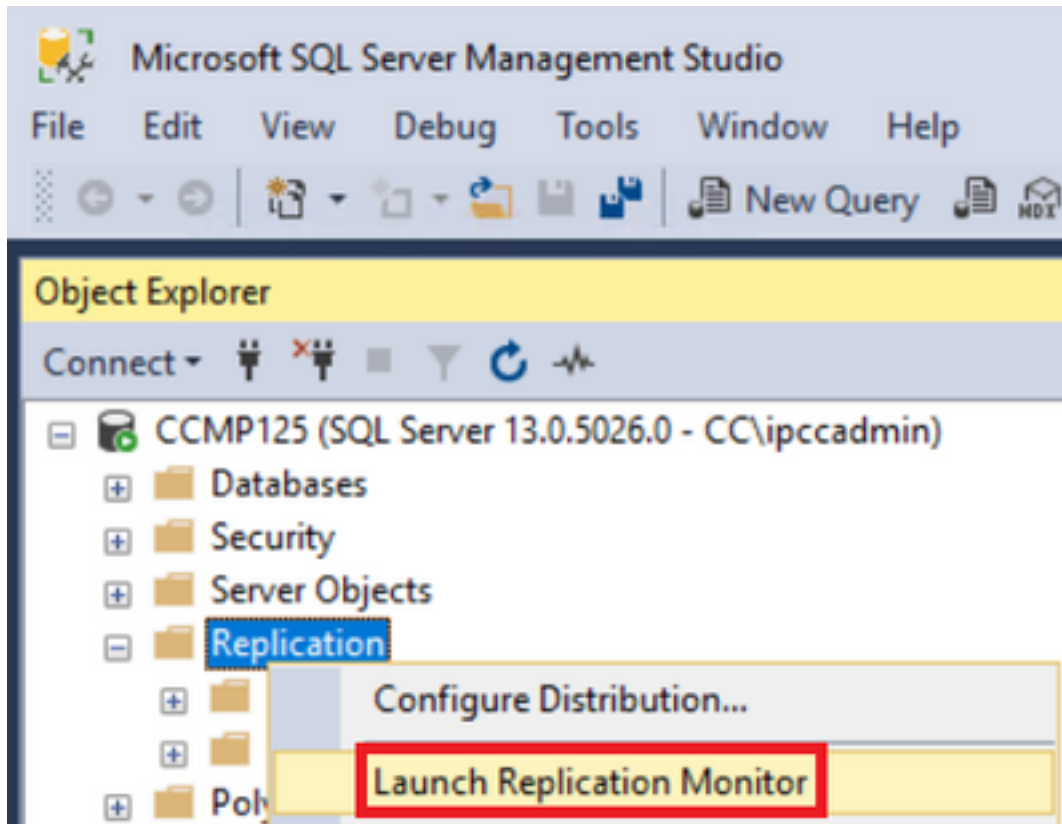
Microsoft SQL Server Management Studio

File Edit View Debug Tools Window Help

New Query

MDX

Object Explorer

Connect

CCMP125 (SQL Server 13.0.5026.0 - CC\ipccadmin)

Databases

Security

Server Objects

Replication

Configure Distribution...

Launch Replication Monitor

Pol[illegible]